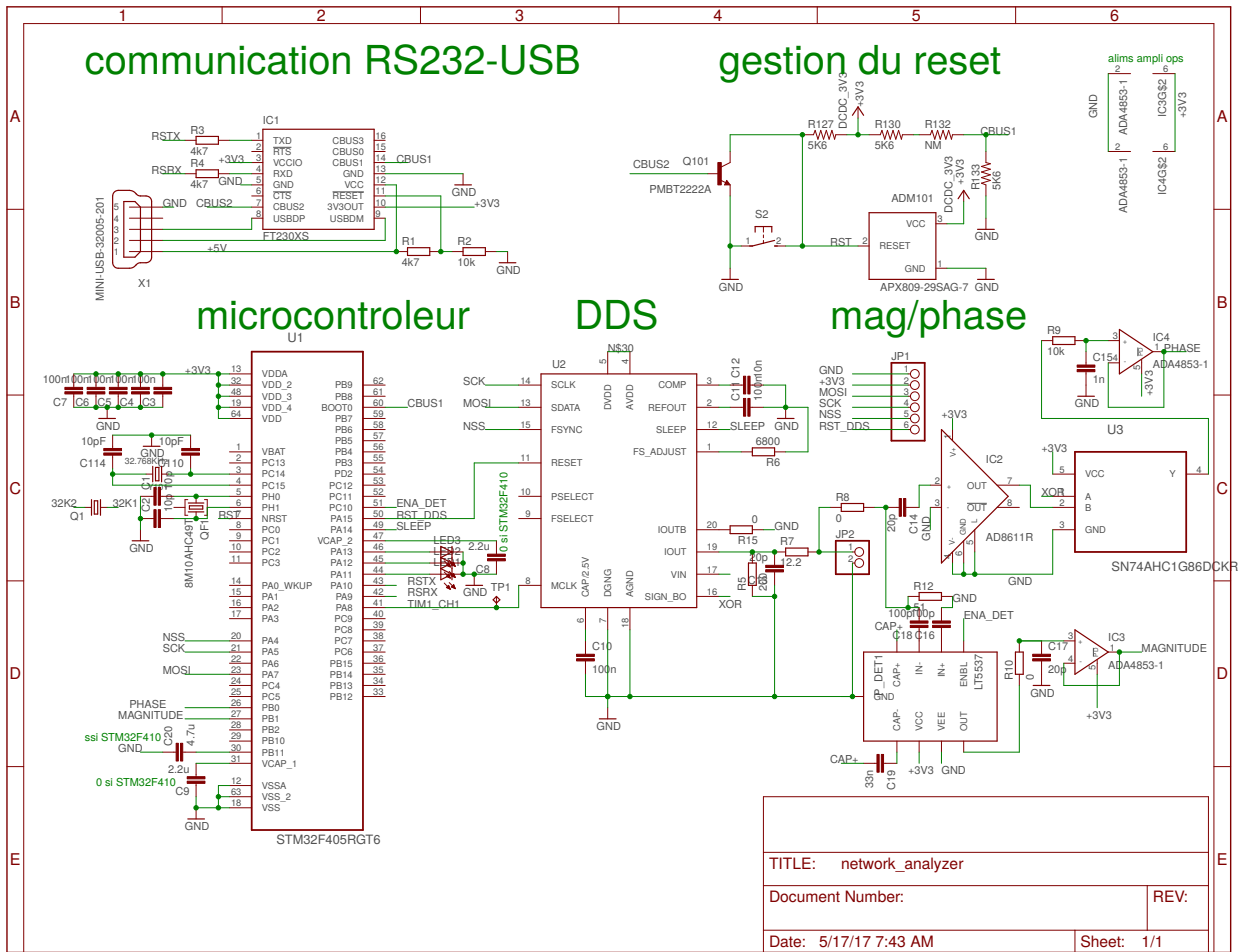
1 2 3 4 5 6

communication RS232-USB

gestion du reset

alims ampli ops

A

IC1
RSTX R3 TXD CBUS3
4k7 RTS CBUS0
RSRX R4 +3V3 VCCIO CBUS1 CBUS1
4k7 GND RXD GND GND
GND GND VCC
GND CBUS2 CTS RESET +3V3
CBUS2 3V3OUT
USBDP USBDM
+5V FT230XS
R1 R2
4k7 10k GND
MINI-USB-32005-201
X1

DCDC_3V3 +3V3
R127 R130 R132 CBUS1
5K6 5K6 NM
CBUS2 Q101
PMBT2222A
DCDC_3V3 +3V3 R133 5K6
ADM101
S2 VCC
RST RESET
GND
GND APX809-29SAG-7 GND
GND

GND ADA4853-1 IC3G$2 +3V3
ADA4853-1 IC4G$2

B

microcontroleur

DDS

mag/phase

U1
+3V3 VDDA
100n 100n 100n 100n 100n VDD_2
C7 C6 C5 C4 C3 VDD_3 PB9
GND VDD_4 PB8
VDD BOOT0 CBUS1
10pF 10pF PB7
C114 GND VBAT PB6
32.768KHz C110 PC13 PB5
PC14 PB4
PC15 PB3
32K2 32K1 PH0 PD2
Q1 C1 PH1 PC12
10p 10p NRST PC11 ENA_DET
C2 RST PC0 PC10 RST_DDS
GND 8M10AHC49T QF1 PC1 PA15 SLEEP
PC2 VCAP_2
PC3 PA14
PA13
PA0_WKUP PA12
PA1 PA11
PA2 PA10 RSTX
PA3 PA9 RSRX
PA8 TIM1_CH1
NSS PA4 PC9
SCK PA5 PC8
PA6 PC7
MOSI PA7 PC6
PC4 PB15
PHASE PC5 PB14
MAGNITUDE PB0 PB13
PB1 PB12
ssi STM32F410 PB2
GND C20 4.7u PB10
PB11
2.2u VCAP_1
0 si STM32F410 C9
VSSA
VSS_2
GND VSS
STM32F405RGT6

LED3 LED2 LED1
2.2u
C8 0 si STM32F410
GND TP1

U2 N$30
SCK SCLK DVDD AVDD COMP C12 100n
MOSI SDATA REFOUT C11 10n
NSS FSYNC SLEEP SLEEP GND
FS_ADJUST 6800 R6
RESET
PSELECT
FSELECT
IOUTB 0 GND
R15
IOUT R7
VIN 10p 2.2
MCLK SIGN_BO XOR
CAP/2.5V DGND AGND R5 200
C10
100n
GND

GND JP1
+3V3
MOSI
SCK
NSS
RST_DDS

R9 IC4
10k C154 PHASE
1n ADA4853-1
GND +3V3
U3
+3V3 IC2 +3V3
VCC Y
R8 XOR A
0 OUT B
20p OUT GND
C14 GND
AD8611R
GND SN74AHC1G86DCKR
JP2
R12 GND
51
100p 100p
CAP+ C18 C16 ENA_DET
P_DET1 CAP+ IN- IN+ ENBL LT5537
R10 0 C17 IC3 MAGNITUDE
20p ADA4853-1
GND GND
+3V3
CAP- VCC VEE OUT
CAP+ C19 33n +3V3 GND

TITLE: network_analyzer
Document Number:
REV:
Date: 5/17/17 7:43 AM
Sheet: 1/1